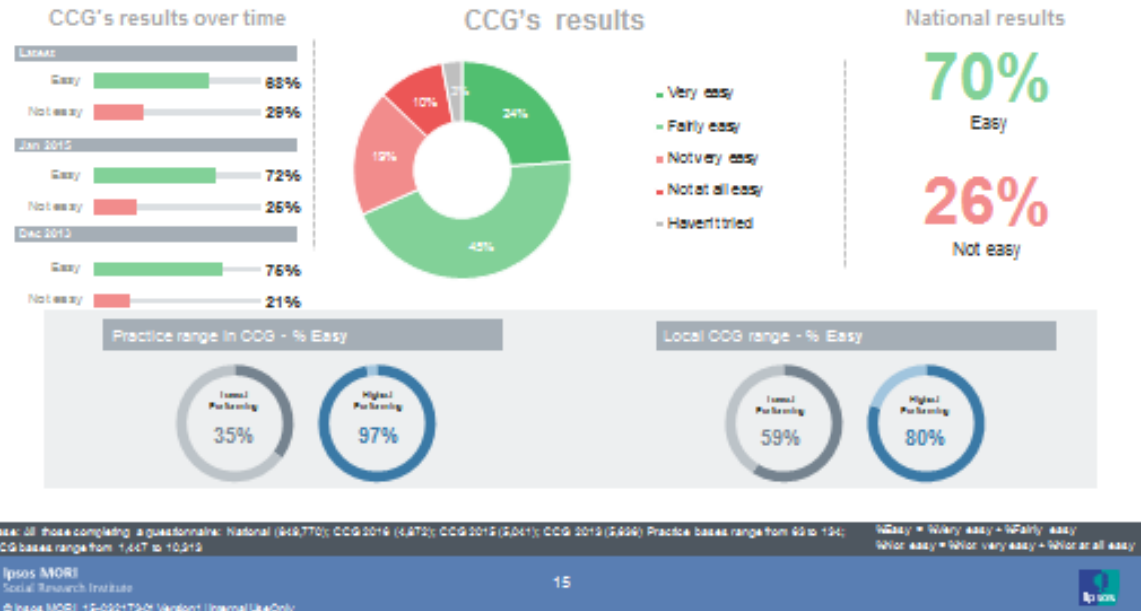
CCG's results over time

Latest

Easy 68%

Not easy 29%

Jan 2015

Easy 72%

Not easy 26%

Dec 2013

Easy 75%

Not easy 21%

CCG's results

24%

45%

19%

10%

3%

Very easy

Fairly easy

Not very easy

Not at all easy

Haven't tried

National results

70%

Easy

26%

Not easy

Practice range in CCG - % Easy

Lowest Performing

35%

Highest Performing

97%

Local CCG range - % Easy

Lowest Performing

59%

Highest Performing

80%

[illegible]ase: All those completing a questionnaire: National (849,770); CCG 2016 (4,872); CCG 2015 (5,041); CCG 2013 (5,999) Practice bases range from 69 to 194; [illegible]CG bases range from 1,447 to 10,919

%Easy = %Very easy + %Fairly easy

%Not easy = %Not very easy + %Not at all easy

Ipsos MORI
Social Research Institute

15

© Ipsos MORI 15-080179-01 Version1 Internal Use Only

Ipsos